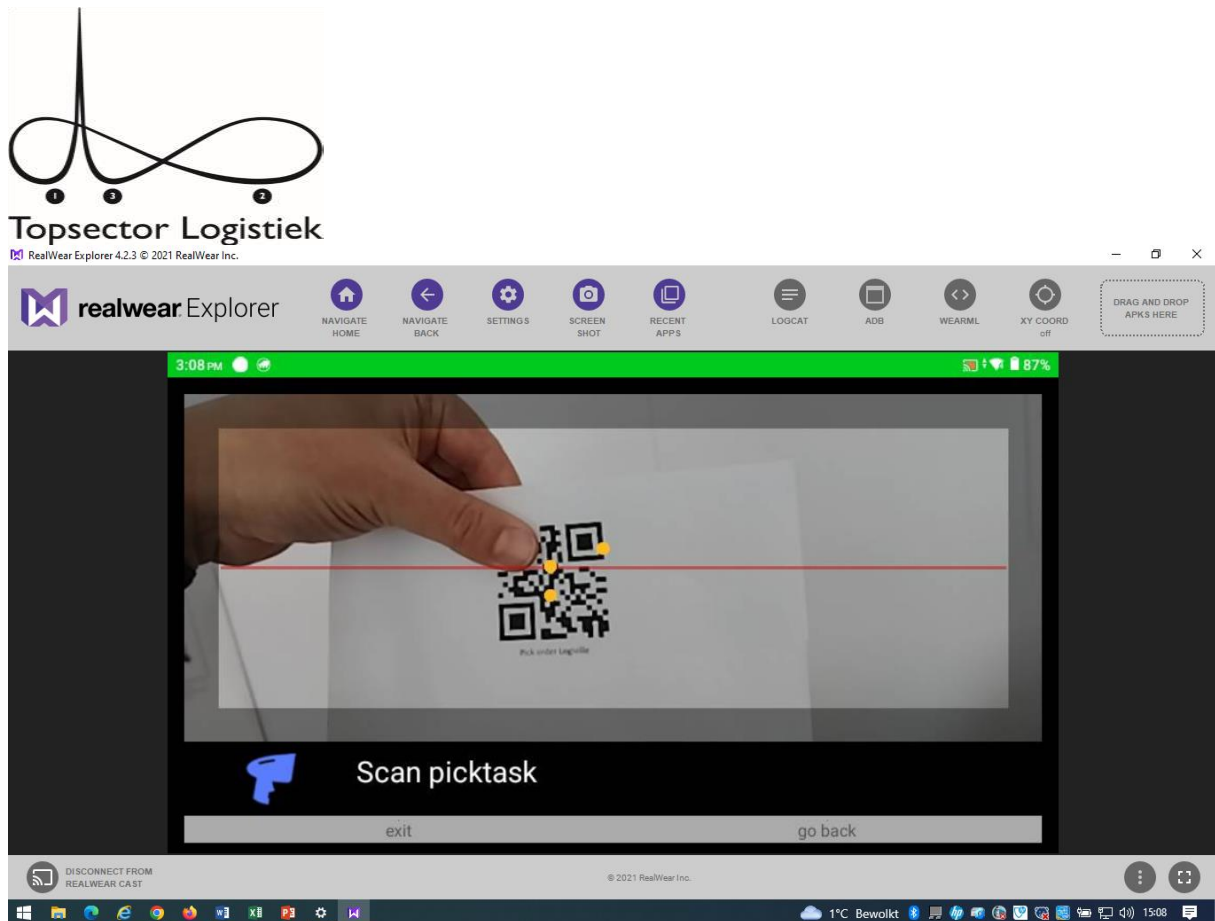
1 3 2

Topsector Logistiek

RealWear Explorer 4.2.3 © 2021 RealWear Inc.

realwear Explorer

NAVIGATE HOME
NAVIGATE BACK
SETTINGS
SCREEN SHOT
RECENT APPS
LOGCAT
ADB
WEARML
XY COORD off
DRAG AND DROP APKS HERE

3:08 PM
87%

Pick order Logiville

Scan picktask

exit
go back

DISCONNECT FROM REALWEAR CAST

© 2021 RealWear Inc.

1°C Bewolkt
15:08